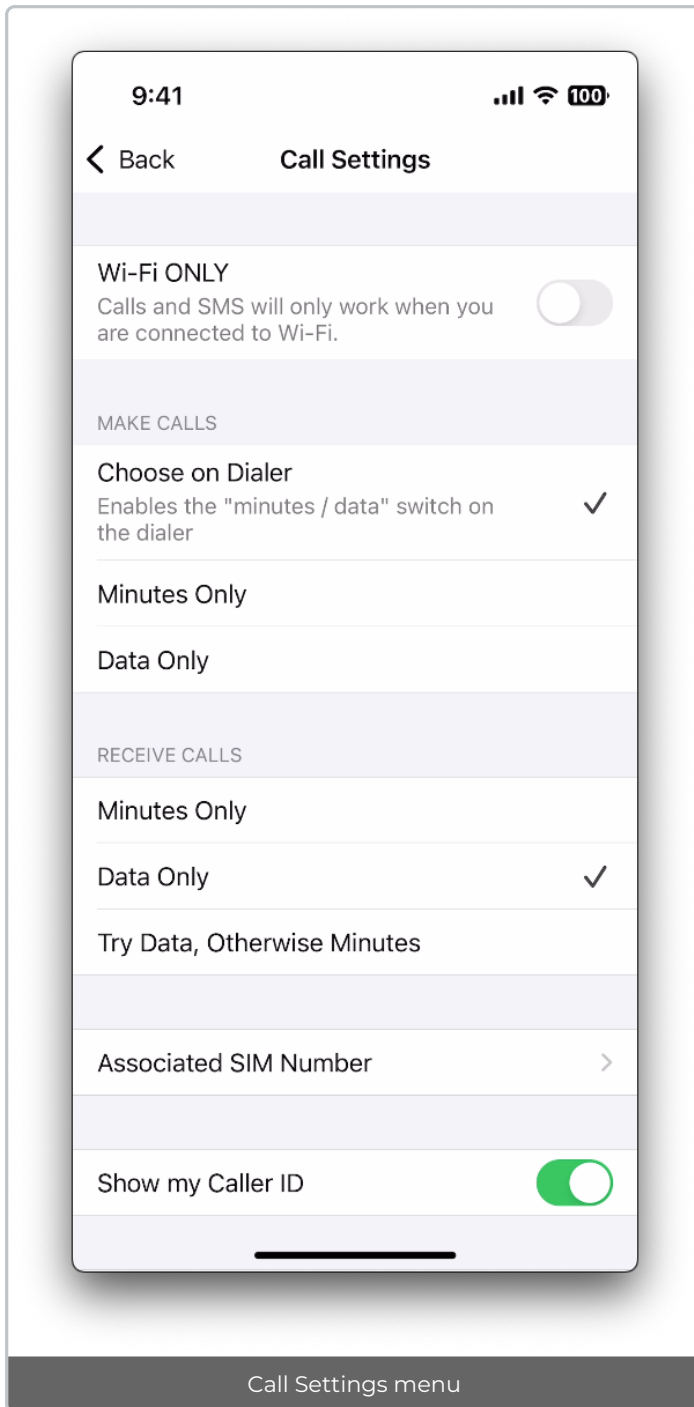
9:41

100

Back

Call Settings

Wi-Fi ONLY

Calls and SMS will only work when you are connected to Wi-Fi.

MAKE CALLS

Choose on Dialer

Enables the "minutes / data" switch on the dialer

Minutes Only

Data Only

RECEIVE CALLS

Minutes Only

Data Only

Try Data, Otherwise Minutes

Associated SIM Number

Show my Caller ID

Call Settings menu